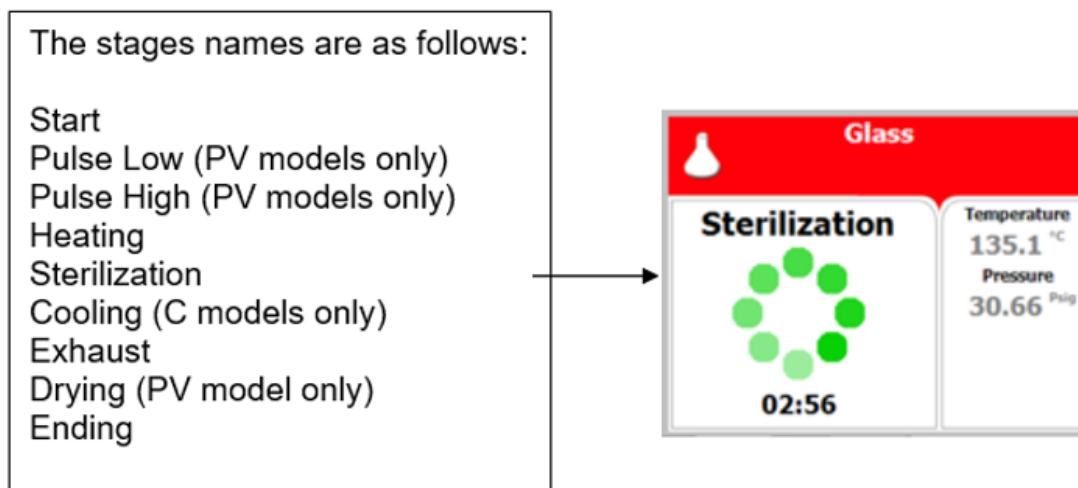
The stages names are as follows:

Start
Pulse Low (PV models only)
Pulse High (PV models only)
Heating
Sterilization
Cooling (C models only)
Exhaust
Drying (PV model only)
Ending

Glass

Sterilization

02:56

Temperature
135.1 °C
Pressure
30.66 Psig